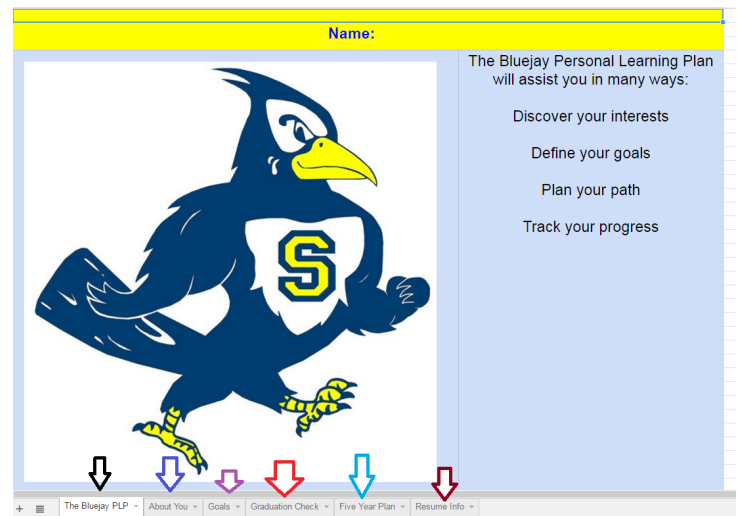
Name:

S

The Bluejay Personal Learning Plan will assist you in many ways:

Discover your interests

Define your goals

Plan your path

Track your progress

The Bluejay PLP | About You | Goals | Graduation Check | Five Year Plan | Resume Info